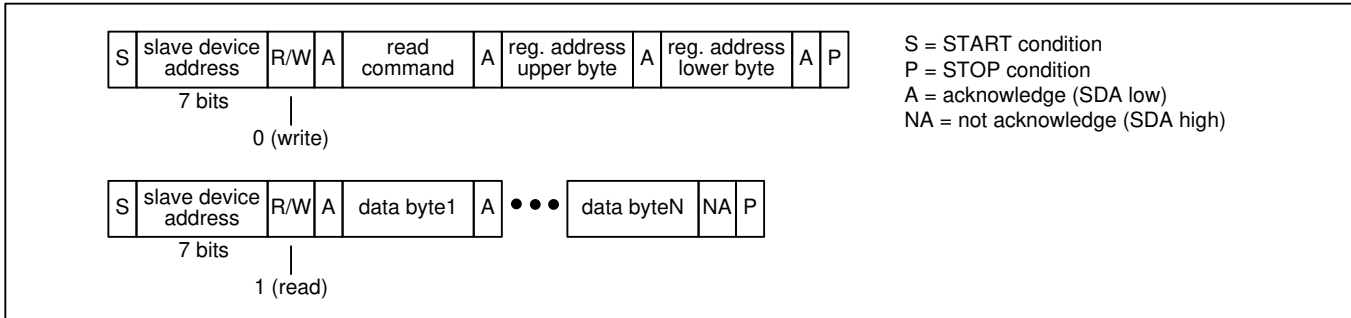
| S | slave device address | R/W | A | read command | A | reg. address upper byte | A | reg. address lower byte | A | P |
|---|---|---|---|---|---|---|---|---|---|---|

7 bits

0 (write)

| S | slave device address | R/W | A | data byte1 | A | ● ● ● | data byteN | NA | P |
|---|---|---|---|---|---|---|---|---|---|

7 bits

1 (read)

S = START condition
P = STOP condition
A = acknowledge (SDA low)
NA = not acknowledge (SDA high)